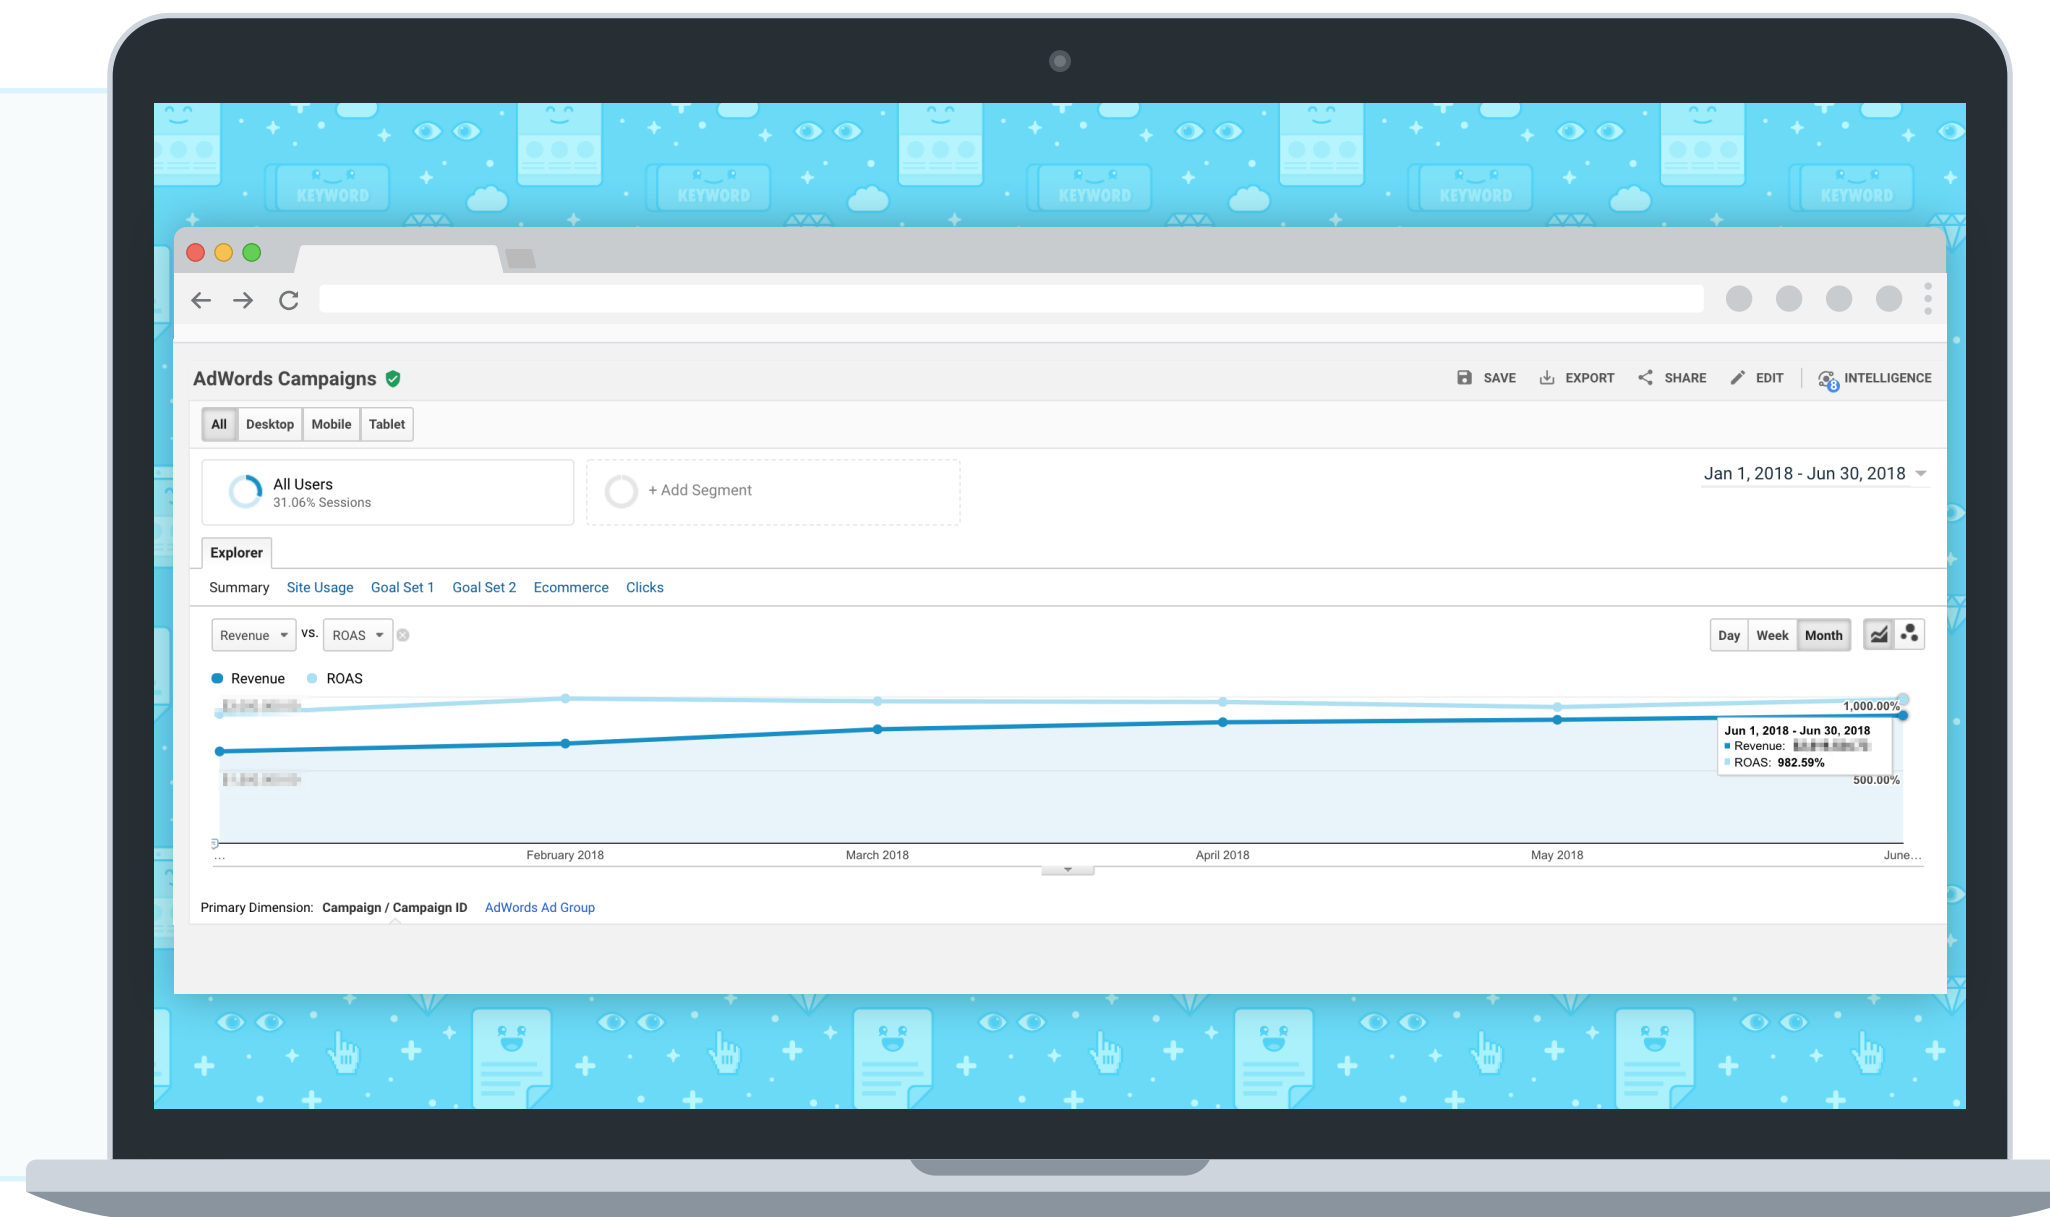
KEYWORD KEYWORD KEYWORD KEYWORD KEYWORD

AdWords Campaigns

SAVE EXPORT SHARE EDIT INTELLIGENCE

All Desktop Mobile Tablet

All Users
31.06% Sessions

+ Add Segment

Jan 1, 2018 - Jun 30, 2018

Explorer

Summary Site Usage Goal Set 1 Goal Set 2 Ecommerce Clicks

Revenue vs. ROAS

Day Week Month

Revenue ROAS

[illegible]

1,000.00%

Jun 1, 2018 - Jun 30, 2018
Revenue: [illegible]
ROAS: 982.59%

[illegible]

500.00%

...
February 2018 March 2018 April 2018 May 2018 June...

Primary Dimension: Campaign / Campaign ID AdWords Ad Group